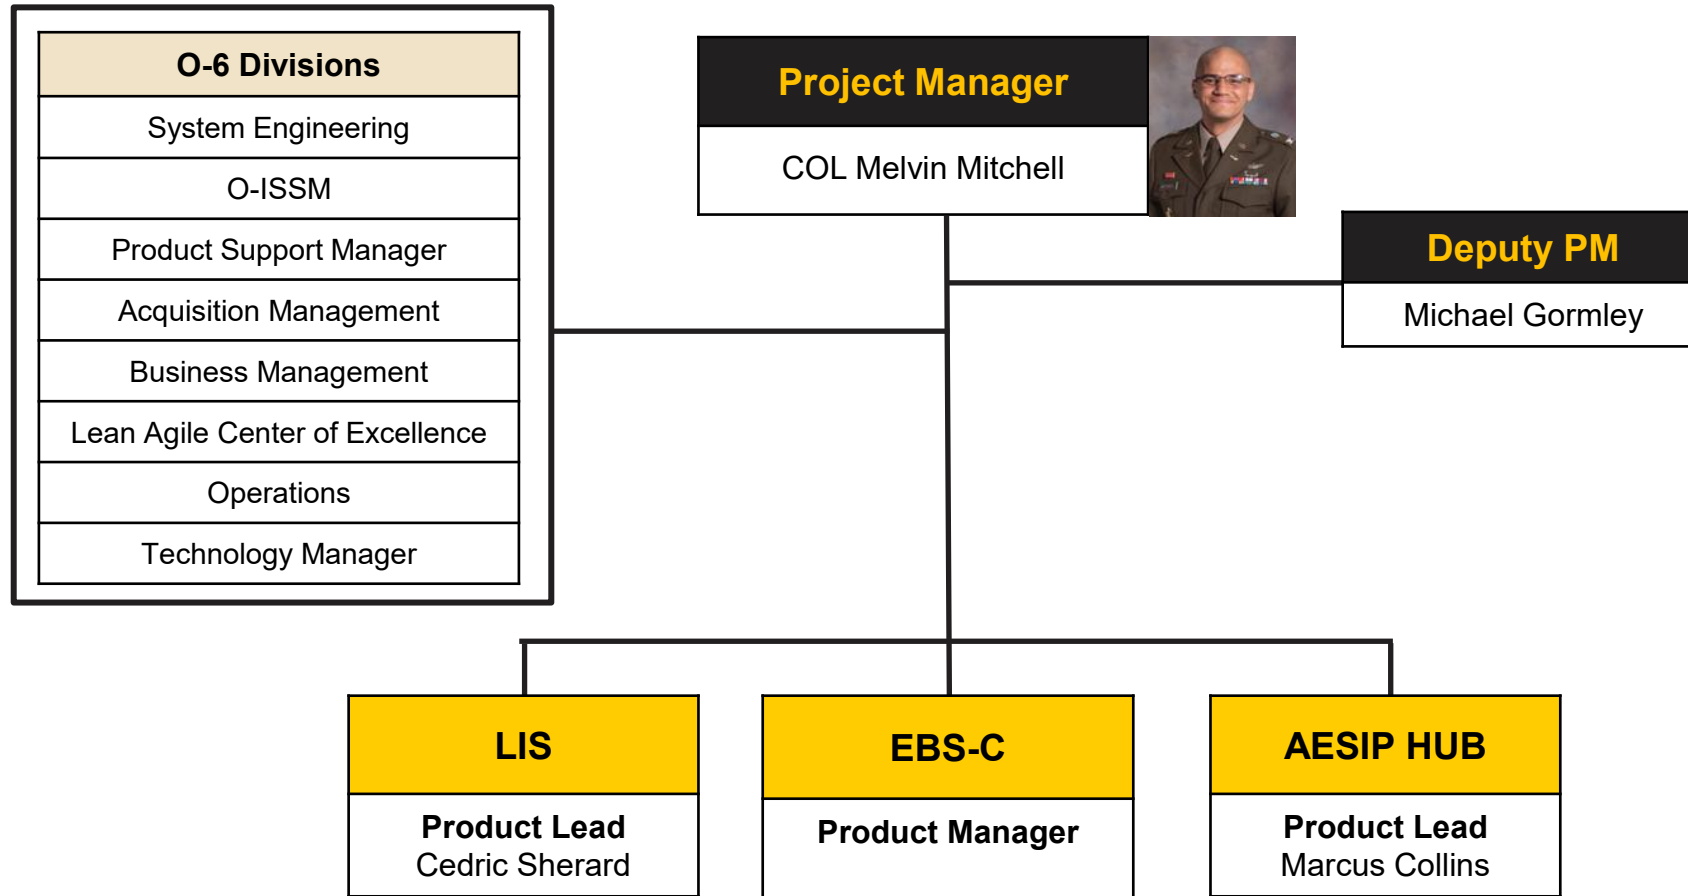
| O-6 Divisions |
|---|
| System Engineering |
| O-ISSM |
| Product Support Manager |
| Acquisition Management |
| Business Management |
| Lean Agile Center of Excellence |
| Operations |
| Technology Manager |

Project Manager
COL Melvin Mitchell

Deputy PM
Michael Gormley

LIS
Product Lead
Cedric Sherard

EBS-C
Product Manager

AESIP HUB
Product Lead
Marcus Collins